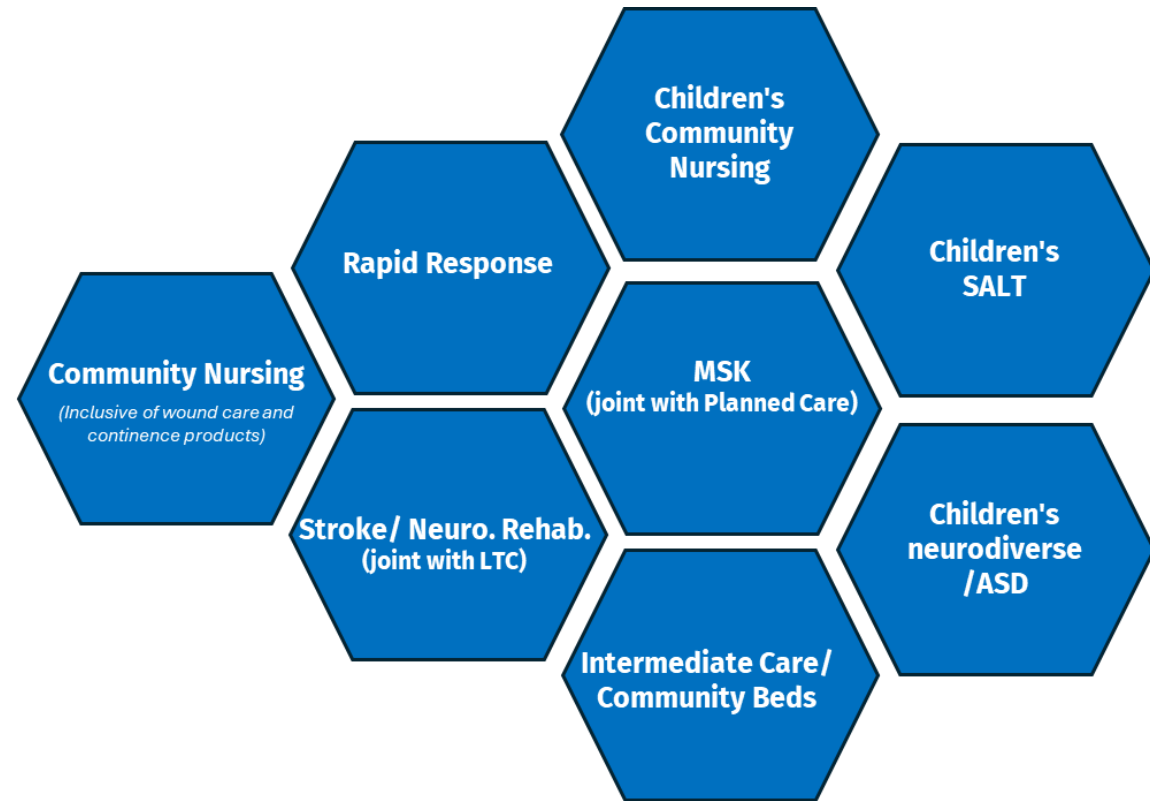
Children's Community Nursing

Rapid Response

Children's SALT

Community Nursing
(Inclusive of wound care and continence products)

MSK
(joint with Planned Care)

Stroke/ Neuro. Rehab.
(joint with LTC)

Children's neurodiverse /ASD

Intermediate Care/ Community Beds